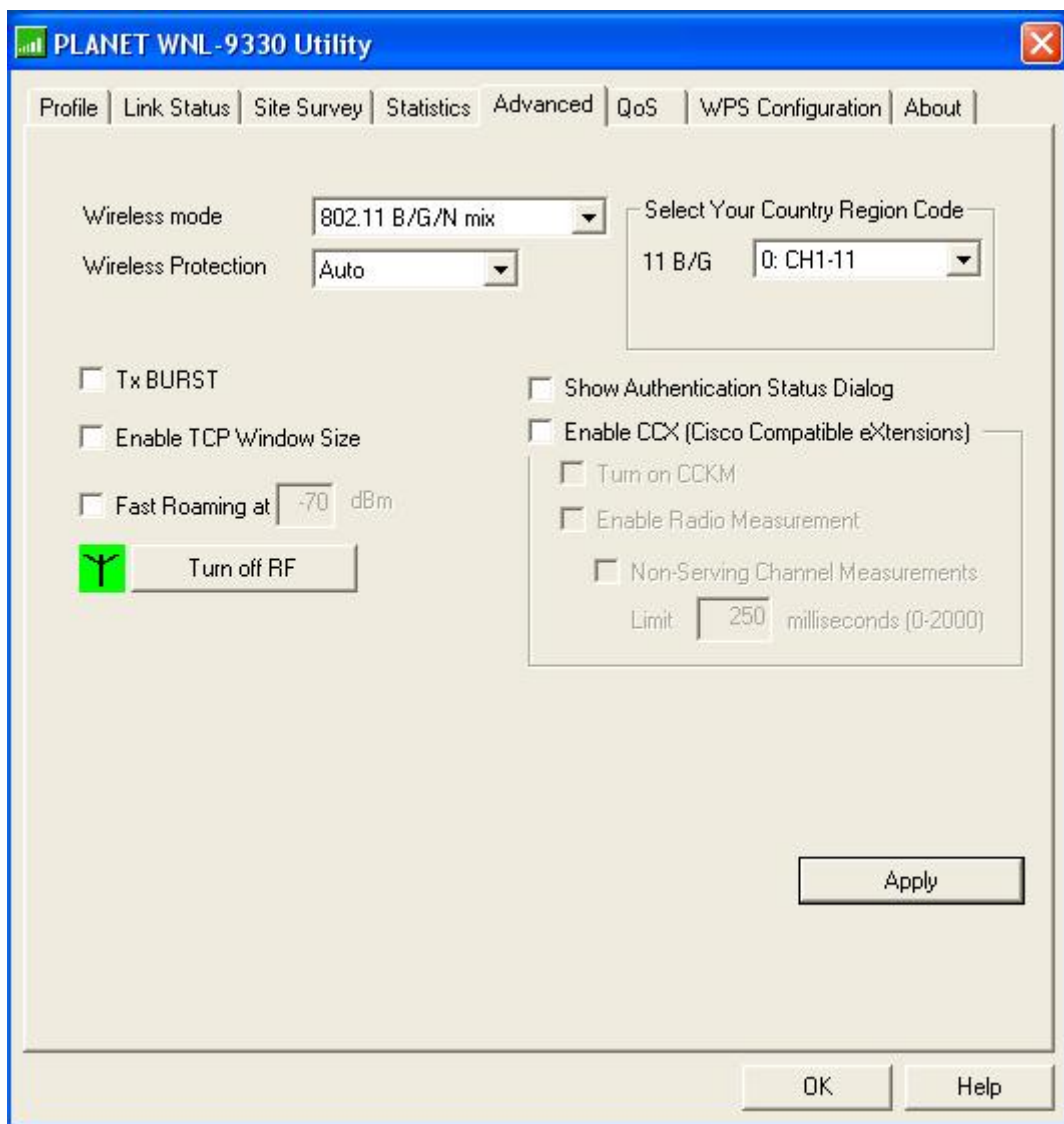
PLANET WNL-9330 Utility

Profile | Link Status | Site Survey | Statistics | Advanced | QoS | WPS Configuration | About

Wireless mode 802.11 B/G/N mix
Wireless Protection Auto

Select Your Country Region Code
11 B/G 0: CH1-11

Tx BURST

Enable TCP Window Size

Fast Roaming at -70 dBm

Turn off RF

Show Authentication Status Dialog

Enable CCX (Cisco Compatible eXtensions)

Turn on CCKM

Enable Radio Measurement

Non-Serving Channel Measurements

Limit 250 milliseconds (0-2000)

Apply

OK Help